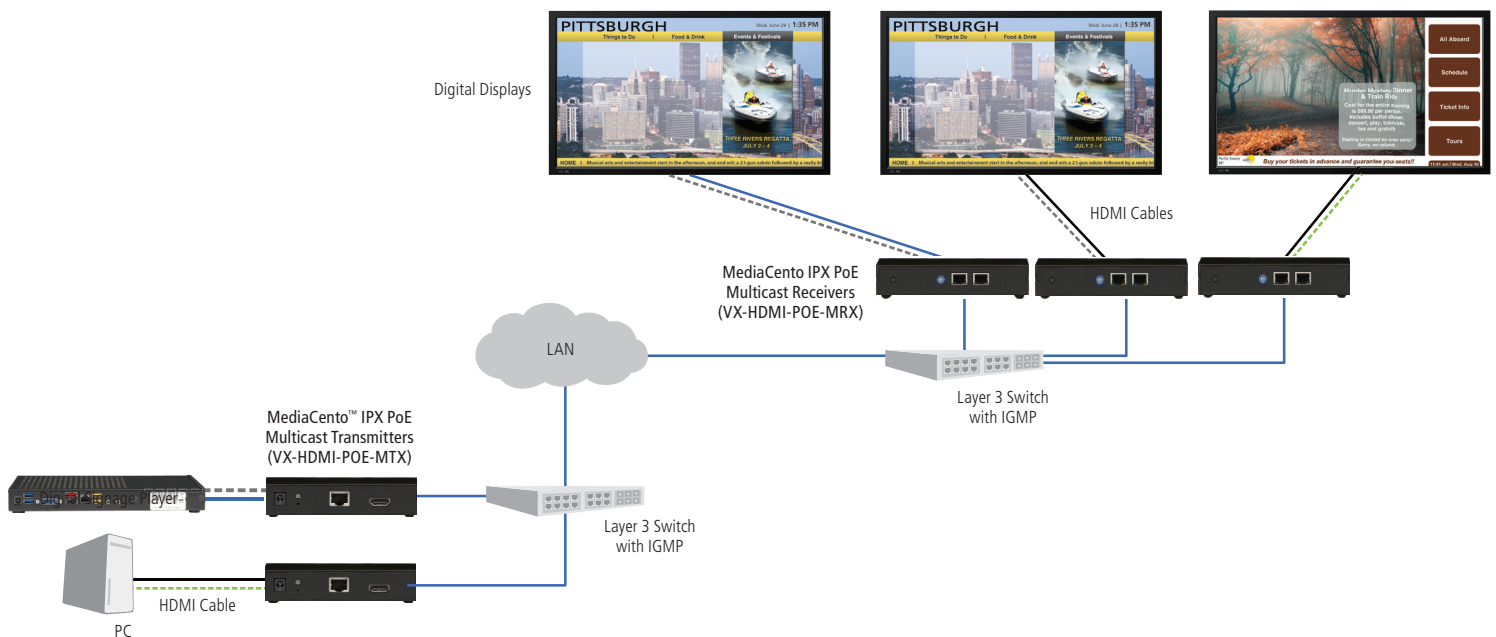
Digital Displays

PITTSBURGH
Wed. June 29 | 1:35 PM
Things to Do | Food & Drink | Events & Festivals
THREE RIVERS REGATTA
JULY 2 – 4
HOME | Musical acts and entertainment start in the afternoon, and end with a 21-gun salute followed by a really big

PITTSBURGH
Wed. June 29 | 1:35 PM
Things to Do | Food & Drink | Events & Festivals
THREE RIVERS REGATTA
JULY 2 – 4
HOME | Musical acts and entertainment start in the afternoon, and end with a 21-gun salute followed by a really big

All Aboard
Schedule
Ticket Info
Tours
Murder Mystery Dinner & Train Ride
Buy your tickets in advance and guarantee you seats!!

HDMI Cables

MediaCento IPX PoE
Multicast Receivers
(VX-HDMI-POE-MRX)

LAN

Layer 3 Switch
with IGMP

MediaCento™ IPX PoE
Multicast Transmitters
(VX-HDMI-POE-MTX)

Digital Signage Player

Layer 3 Switch
with IGMP

HDMI Cable

PC